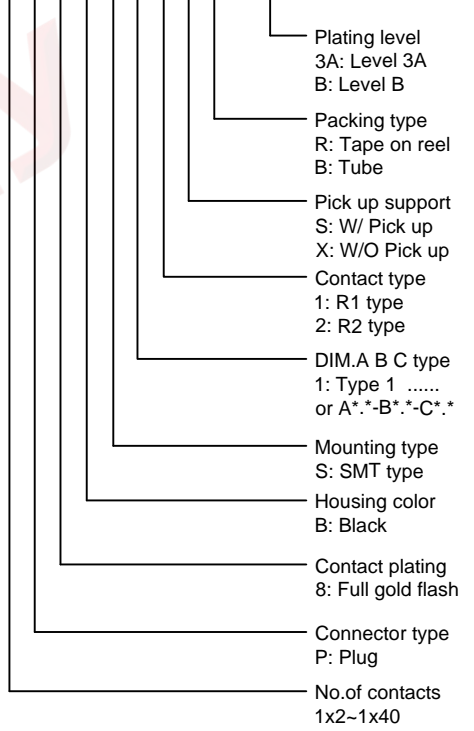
Plating level
3A: Level 3A
B: Level B

Packing type
R: Tape on reel
B: Tube

Pick up support
S: W/ Pick up
X: W/O Pick up

Contact type
1: R1 type
2: R2 type

DIM.A B C type
1: Type 1 ......
or A*.*-B*.*-C*.*

Mounting type
S: SMT type

Housing color
B: Black

Contact plating
8: Full gold flash

Connector type
P: Plug

No.of contacts
1x2~1x40